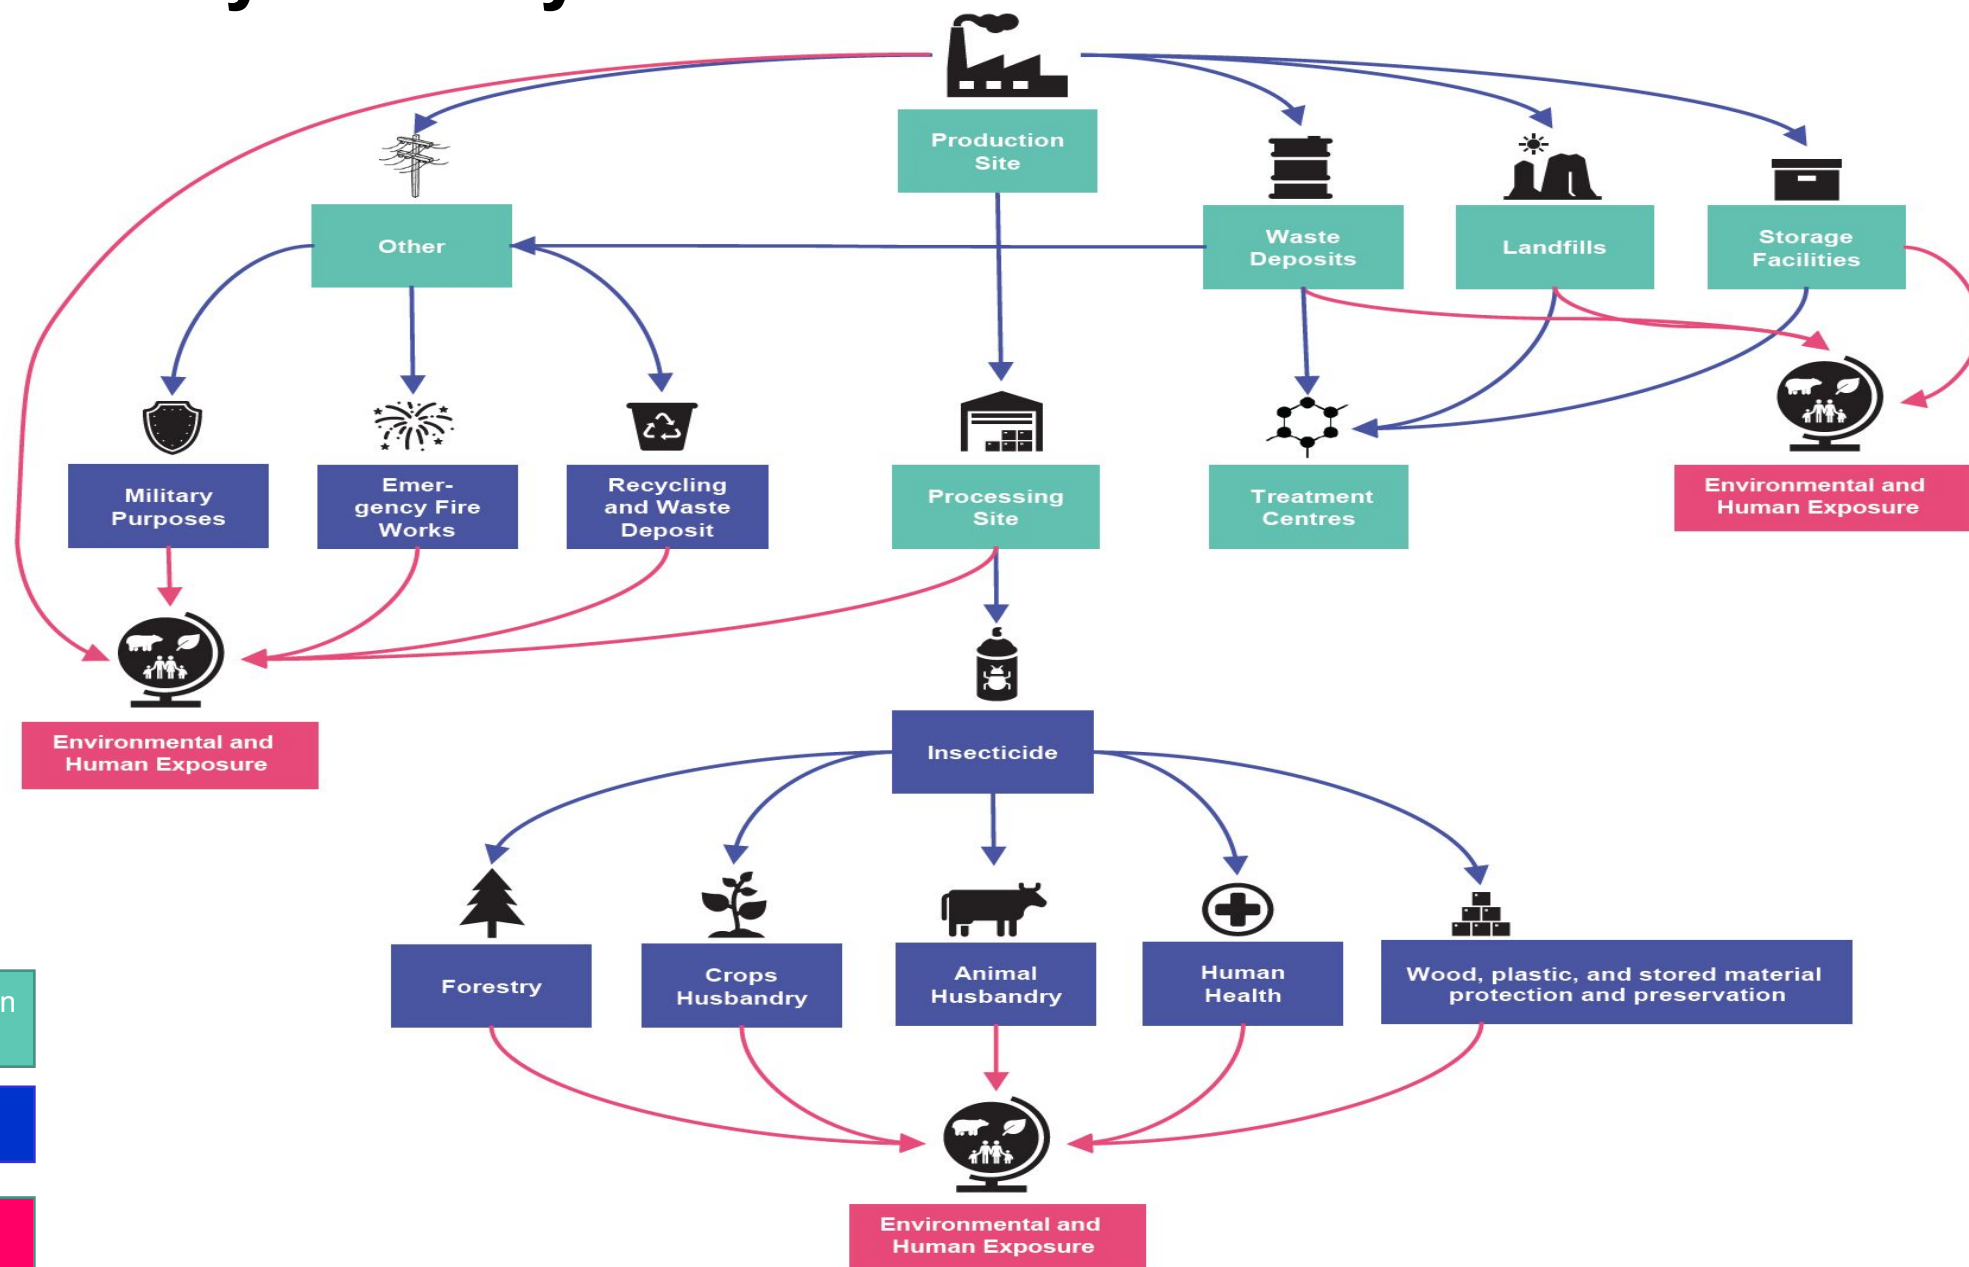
Production Site

Other

Waste Deposits

Landfills

Storage Facilities

Military Purposes

Emergency Fire Works

Recycling and Waste Deposit

Processing Site

Treatment Centres

Environmental and Human Exposure

Environmental and Human Exposure

Insecticide

Forestry

Crops Husbandry

Animal Husbandry

Human Health

Wood, plastic, and stored material protection and preservation

Environmental and Human Exposure

n